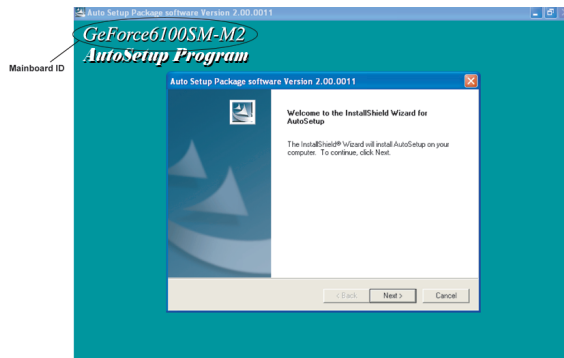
Auto Setup Package software Version 2.00.0011

GeForce6100SM-M2

AutoSetup Program

Mainboard ID

Auto Setup Package software Version 2.00.0011

Welcome to the InstallShield Wizard for AutoSetup

The InstallShield® Wizard will install AutoSetup on your computer. To continue, click Next.

< Back

Next >

Cancel